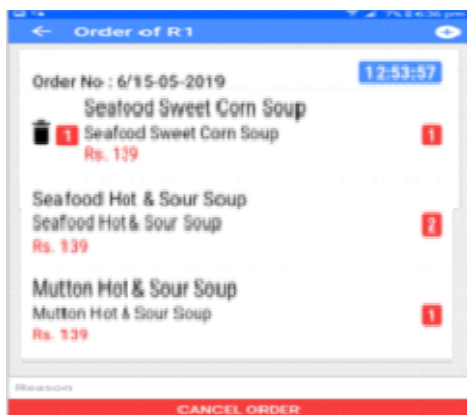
Order of R1

Order No : 6/15-05-2019

12:53:57

Seafood Sweet Corn Soup

1 Seafood Sweet Corn Soup

Rs. 139

1

Seafood Hot & Sour Soup

Seafood Hot & Sour Soup

Rs. 139

2

Mutton Hot & Sour Soup

Mutton Hot & Sour Soup

Rs. 139

1

Reason

CANCEL ORDER